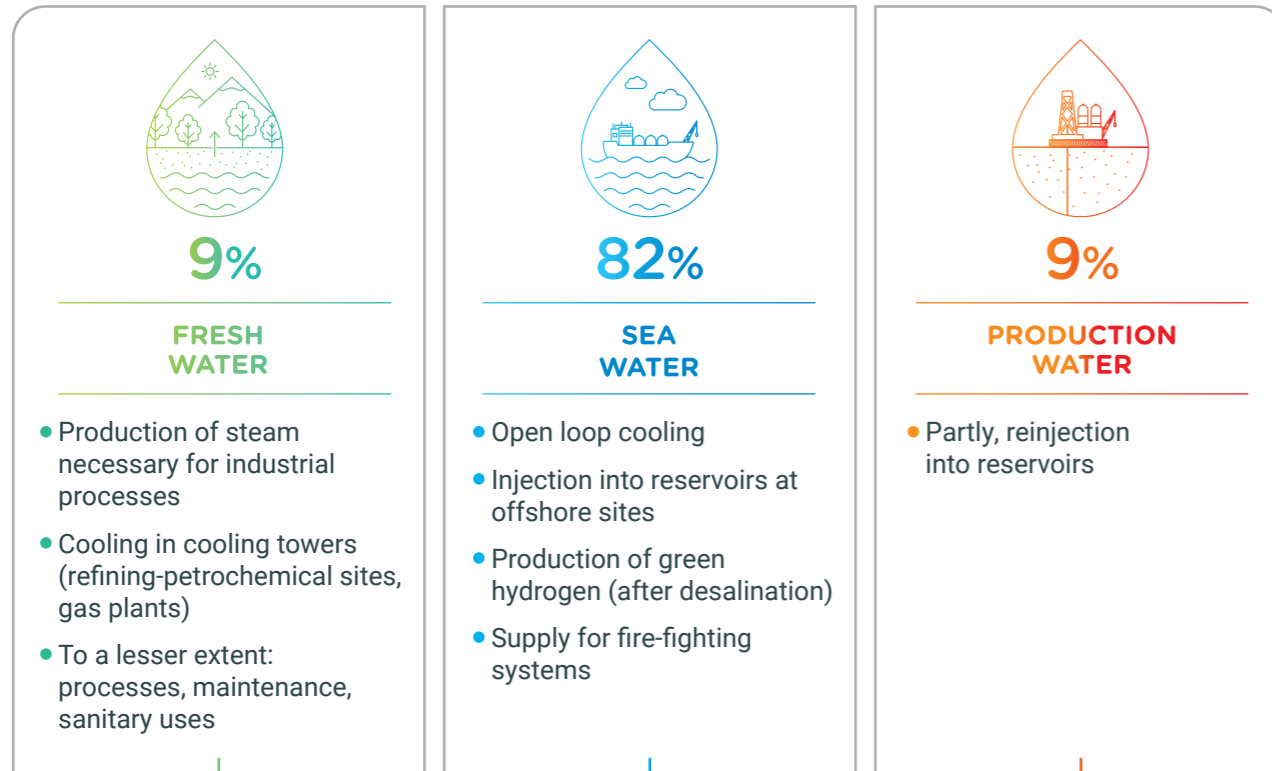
9%

FRESH WATER

- Production of steam necessary for industrial processes
- Cooling in cooling towers (refining-petrochemical sites, gas plants)
- To a lesser extent: processes, maintenance, sanitary uses

82%

SEA WATER

- Open loop cooling
- Injection into reservoirs at offshore sites
- Production of green hydrogen (after desalination)
- Supply for fire-fighting systems

9%

PRODUCTION WATER

- Partly, reinjection into reservoirs